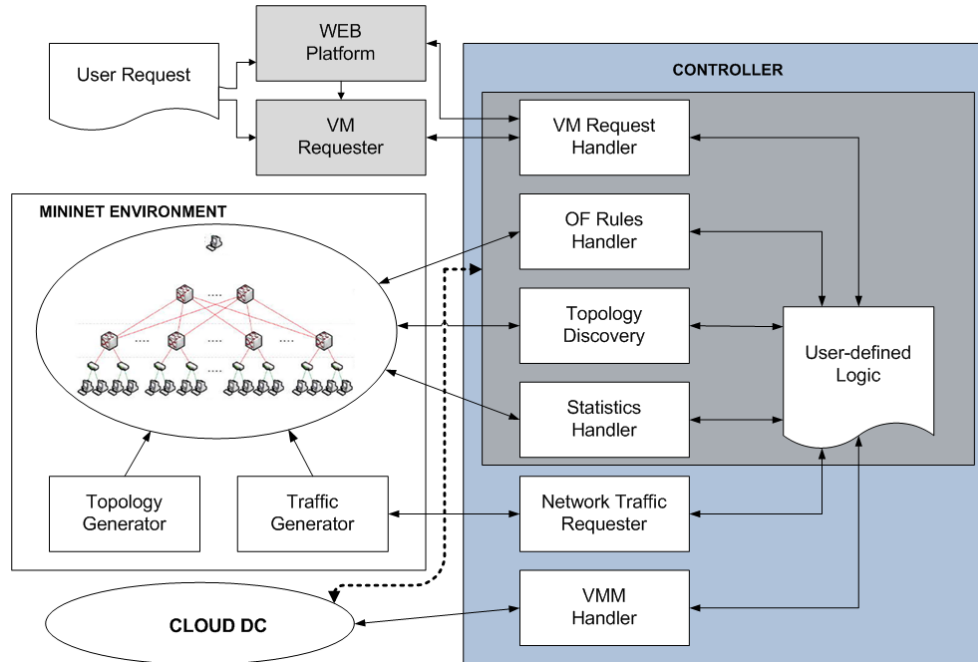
User Request

WEB Platform

VM Requester

CONTROLLER

VM Request Handler

OF Rules Handler

Topology Discovery

Statistics Handler

User-defined Logic

MININET ENVIRONMENT

Topology Generator

Traffic Generator

Network Traffic Requester

VMM Handler

CLOUD DC